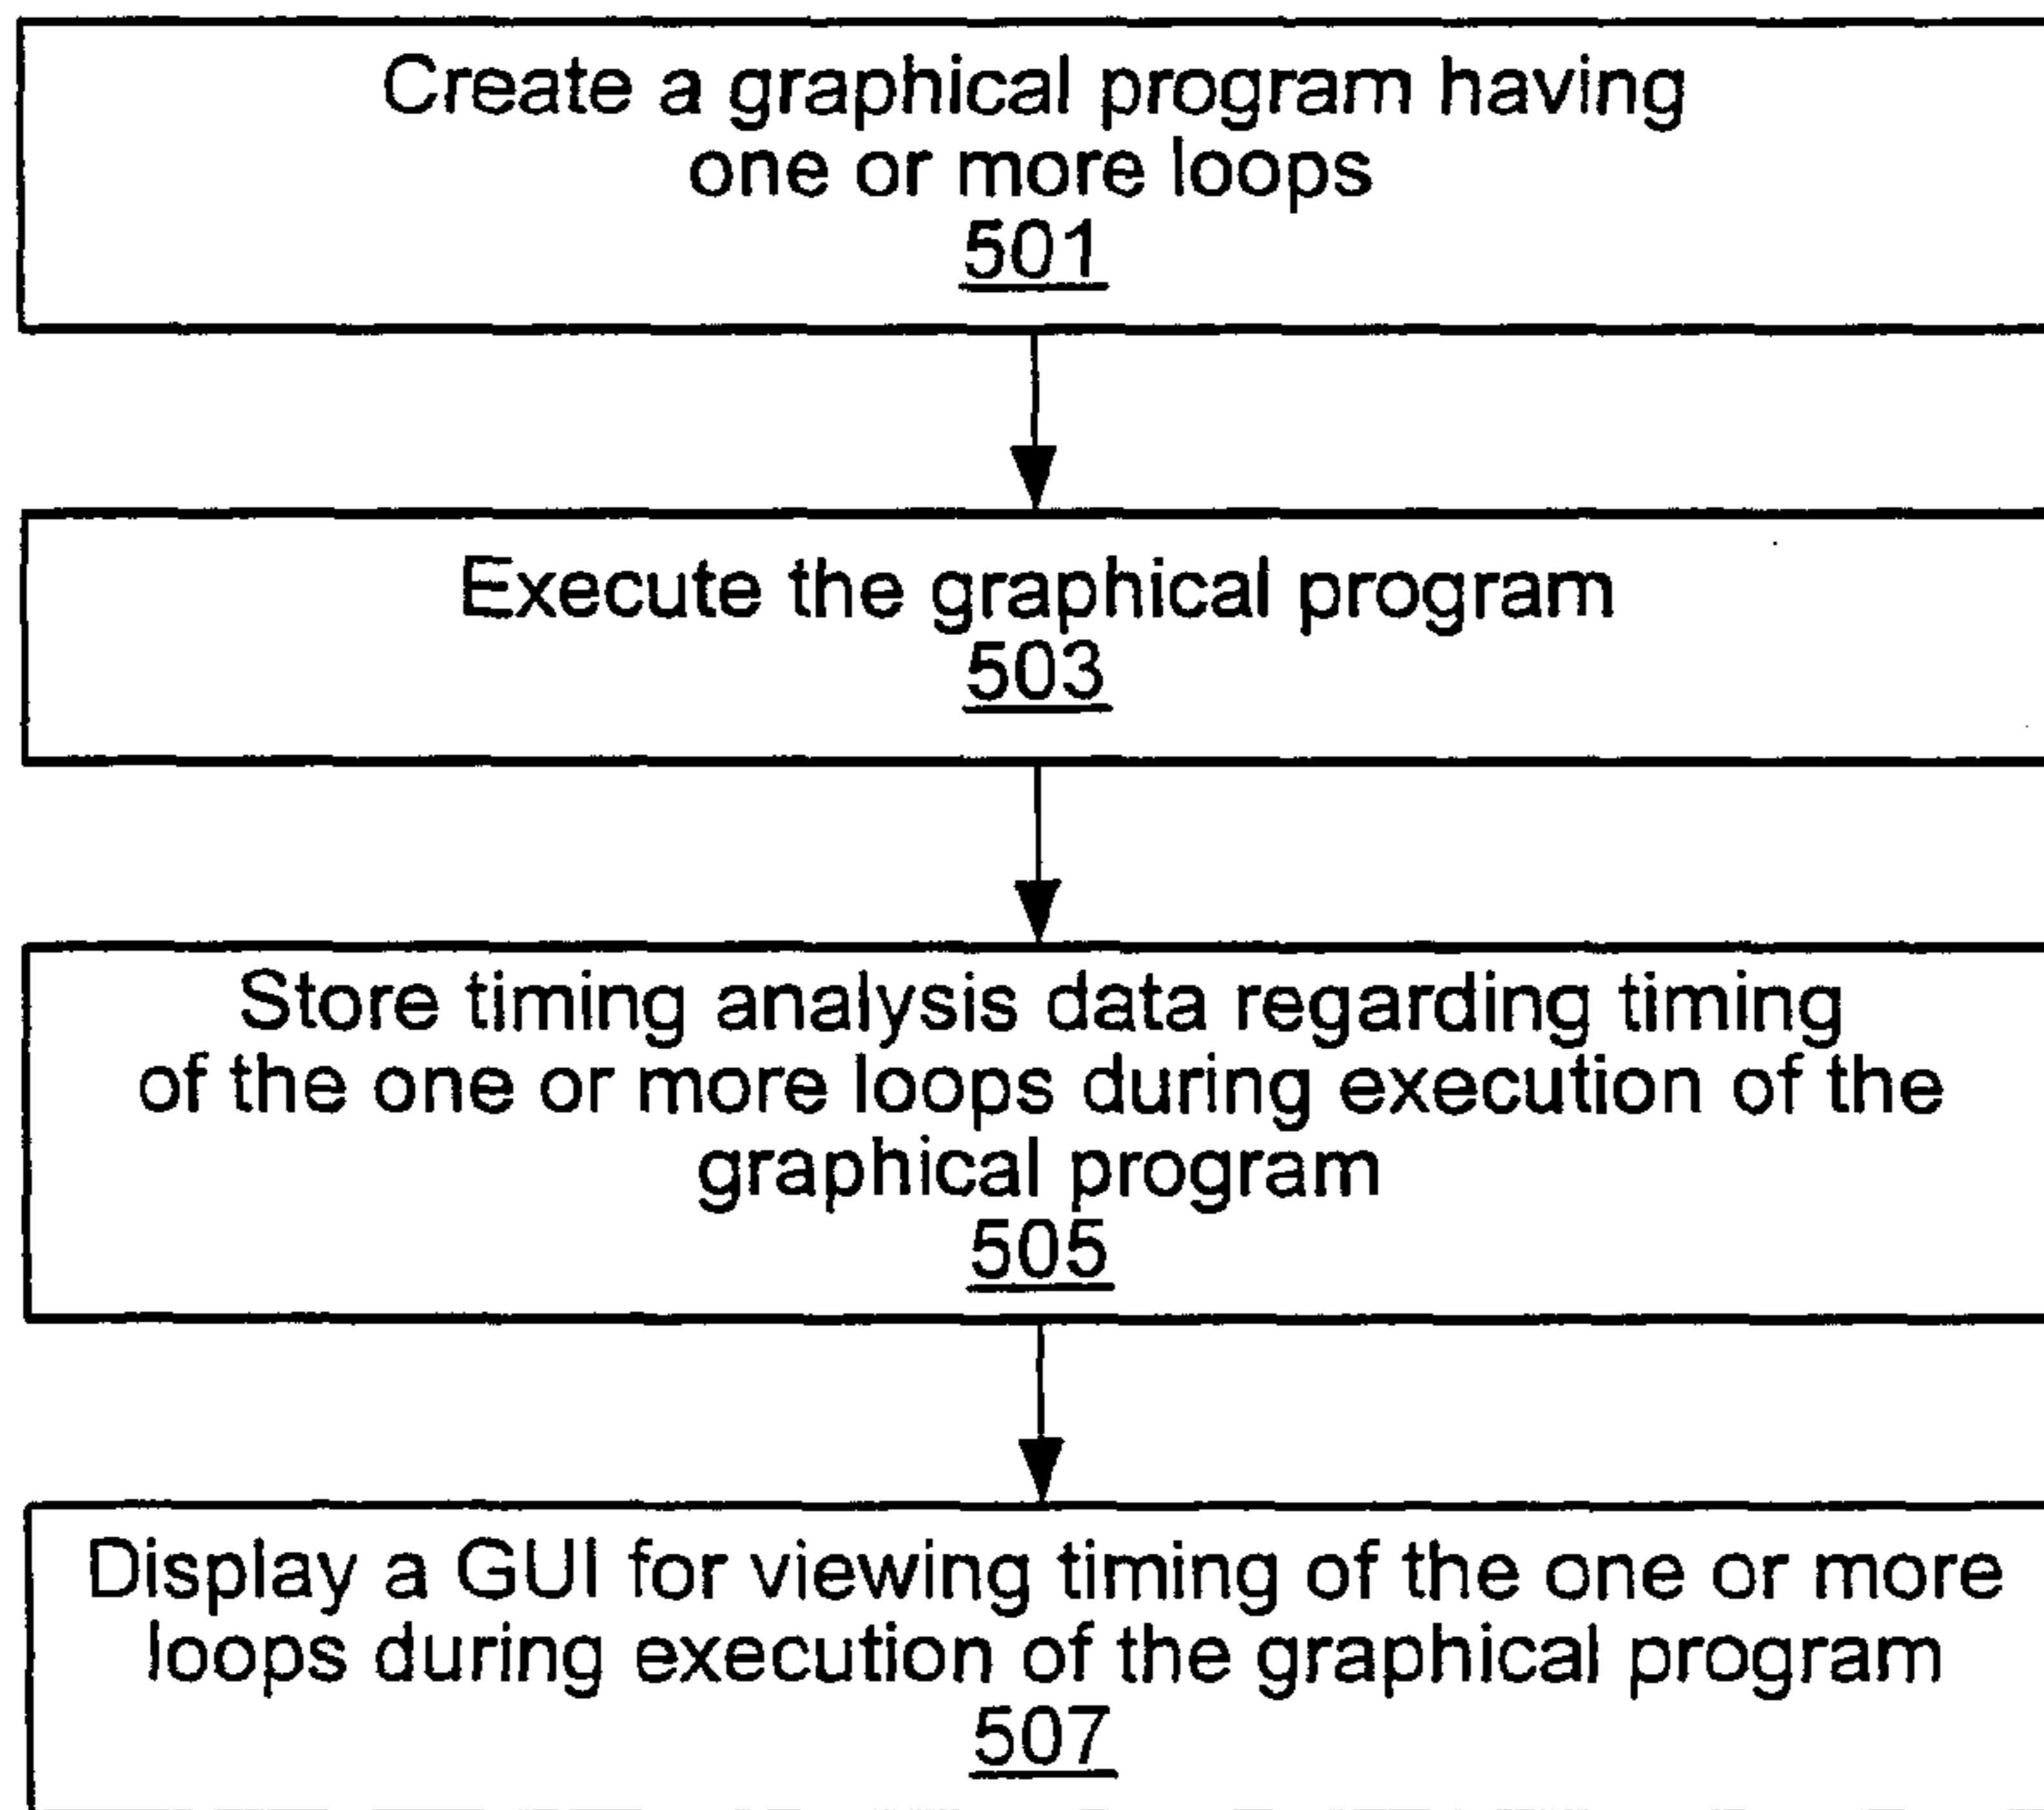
Create a graphical program having one or more loops
501

Execute the graphical program
503

Store timing analysis data regarding timing of the one or more loops during execution of the graphical program
505

Display a GUI for viewing timing of the one or more loops during execution of the graphical program
507